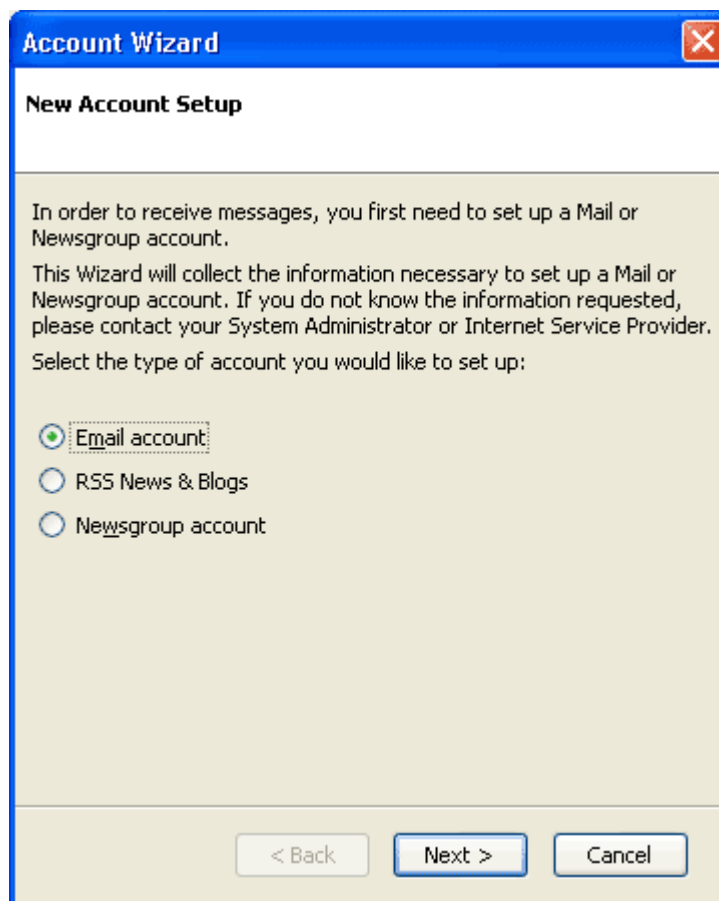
Account Wizard

New Account Setup

In order to receive messages, you first need to set up a Mail or Newsgroup account.

This Wizard will collect the information necessary to set up a Mail or Newsgroup account. If you do not know the information requested, please contact your System Administrator or Internet Service Provider.

Select the type of account you would like to set up:

Email account

RSS News & Blogs

Newsgroup account

< Back

Next >

Cancel